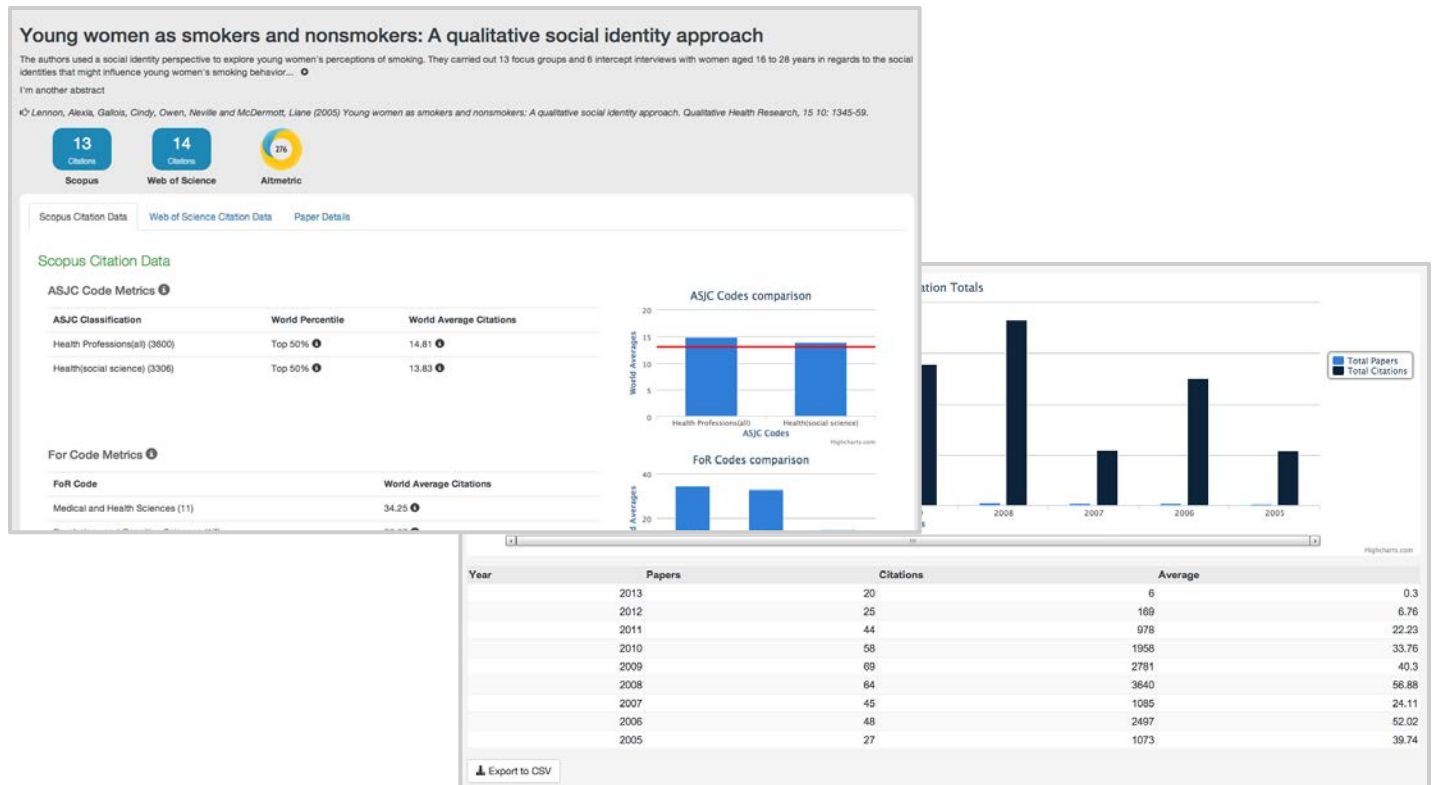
Young women as smokers and nonsmokers: A qualitative social identity approach

The authors used a social identity perspective to explore young women's perceptions of smoking. They carried out 13 focus groups and 6 intercept interviews with women aged 16 to 28 years in regards to the social identities that might influence young women's smoking behavior...

I'm another abstract

Lennon, Alexia, Gallois, Cindy, Owen, Neville and McDermott, Liane (2005) Young women as smokers and nonsmokers: A qualitative social identity approach. Qualitative Health Research, 15 10: 1345-59.

13 Citations Scopus

14 Citations Web of Science

276 Altmetric

Scopus Citation Data | Web of Science Citation Data | Paper Details

Scopus Citation Data

ASJC Code Metrics

| ASJC Classification | World Percentile | World Average Citations |
|---|---|---|
| Health Professions(all) (3600) | Top 50% | 14.81 |
| Health(social science) (3306) | Top 50% | 13.83 |

ASJC Codes comparison

World Averages

20
15
10
5
0

Health Professions(all)
Health(social science)

ASJC Codes

Highcharts.com

For Code Metrics

| FoR Code | World Average Citations |
|---|---|
| Medical and Health Sciences (11) | 34.25 |

FoR Codes comparison

World Averages

40
20

ation Totals

Total Papers
Total Citations

2008
2007
2006
2005

Highcharts.com

| Year | Papers | Citations | Average |
|---|---|---|---|
| 2013 | 20 | 6 | 0.3 |
| 2012 | 25 | 169 | 6.76 |
| 2011 | 44 | 978 | 22.23 |
| 2010 | 58 | 1958 | 33.76 |
| 2009 | 69 | 2781 | 40.3 |
| 2008 | 64 | 3640 | 56.88 |
| 2007 | 45 | 1085 | 24.11 |
| 2006 | 48 | 2497 | 52.02 |
| 2005 | 27 | 1073 | 39.74 |

Export to CSV